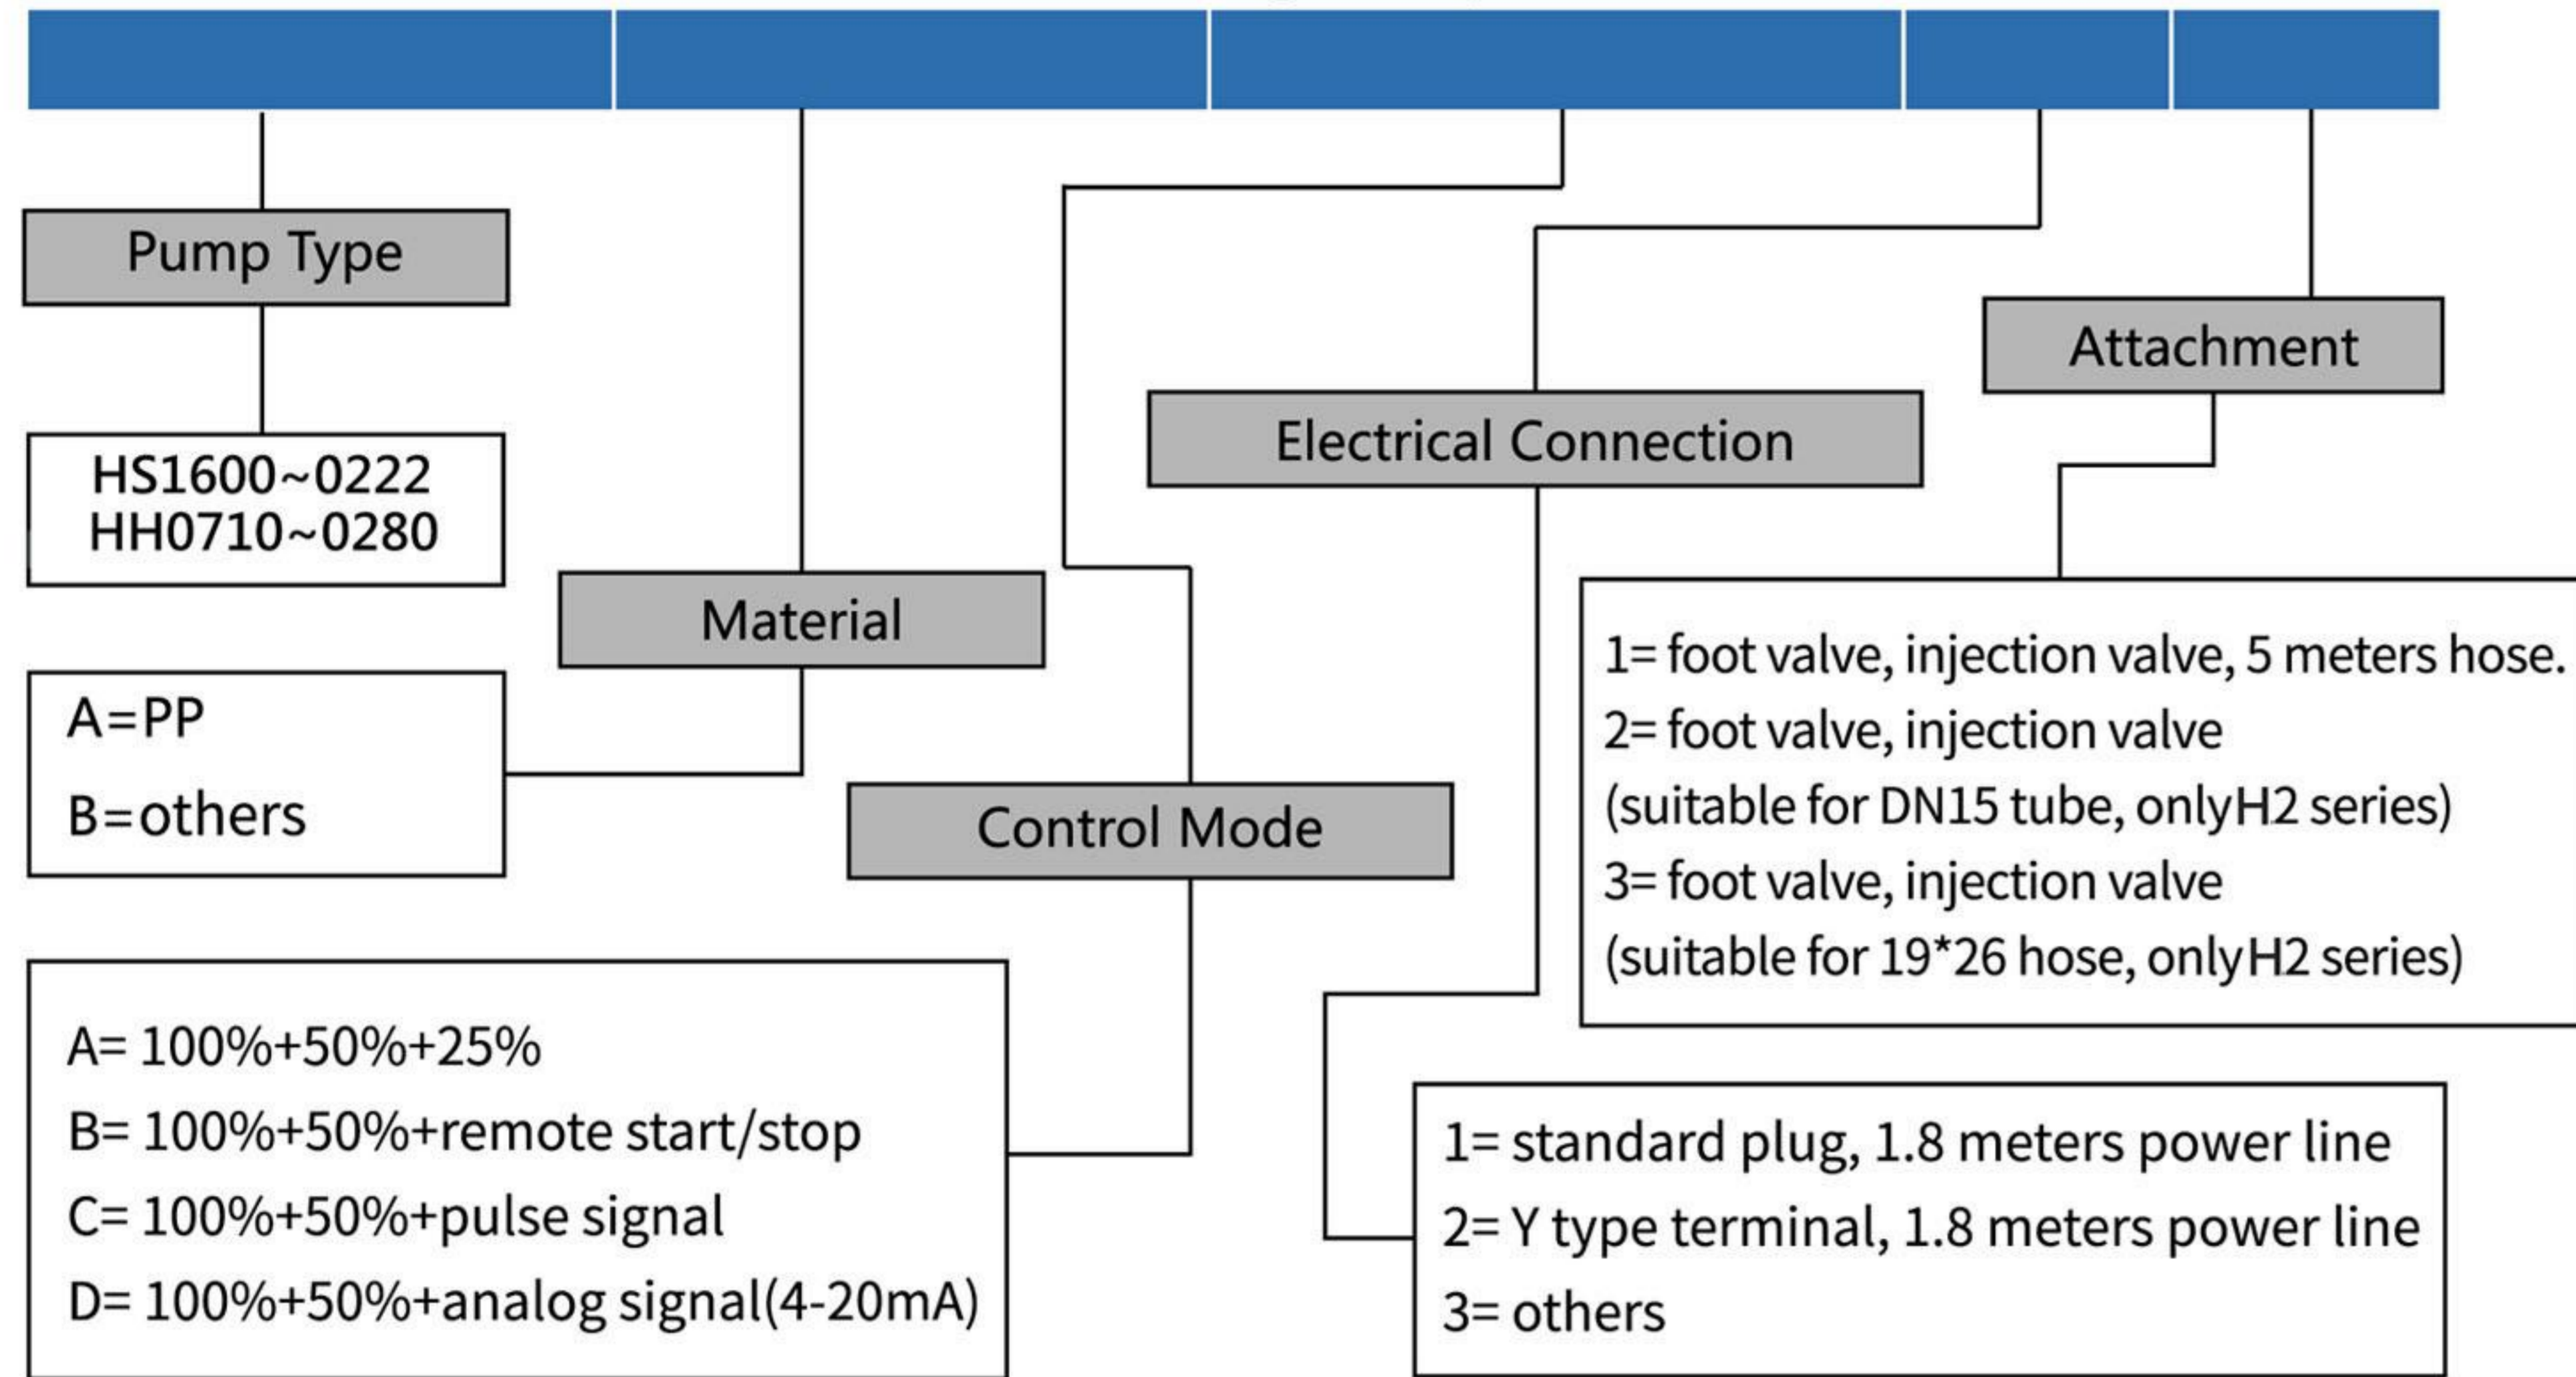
Pump Type

HS1600~0222
HH0710~0280

Material

A=PP
B=others

Control Mode

A= 100%+50%+25%
B= 100%+50%+remote start/stop
C= 100%+50%+pulse signal
D= 100%+50%+analog signal(4-20mA)

Electrical Connection

1= standard plug, 1.8 meters power line
2= Y type terminal, 1.8 meters power line
3= others

Attachment

1= foot valve, injection valve, 5 meters hose.
2= foot valve, injection valve
(suitable for DN15 tube, onlyH2 series)
3= foot valve, injection valve
(suitable for 19*26 hose, onlyH2 series)